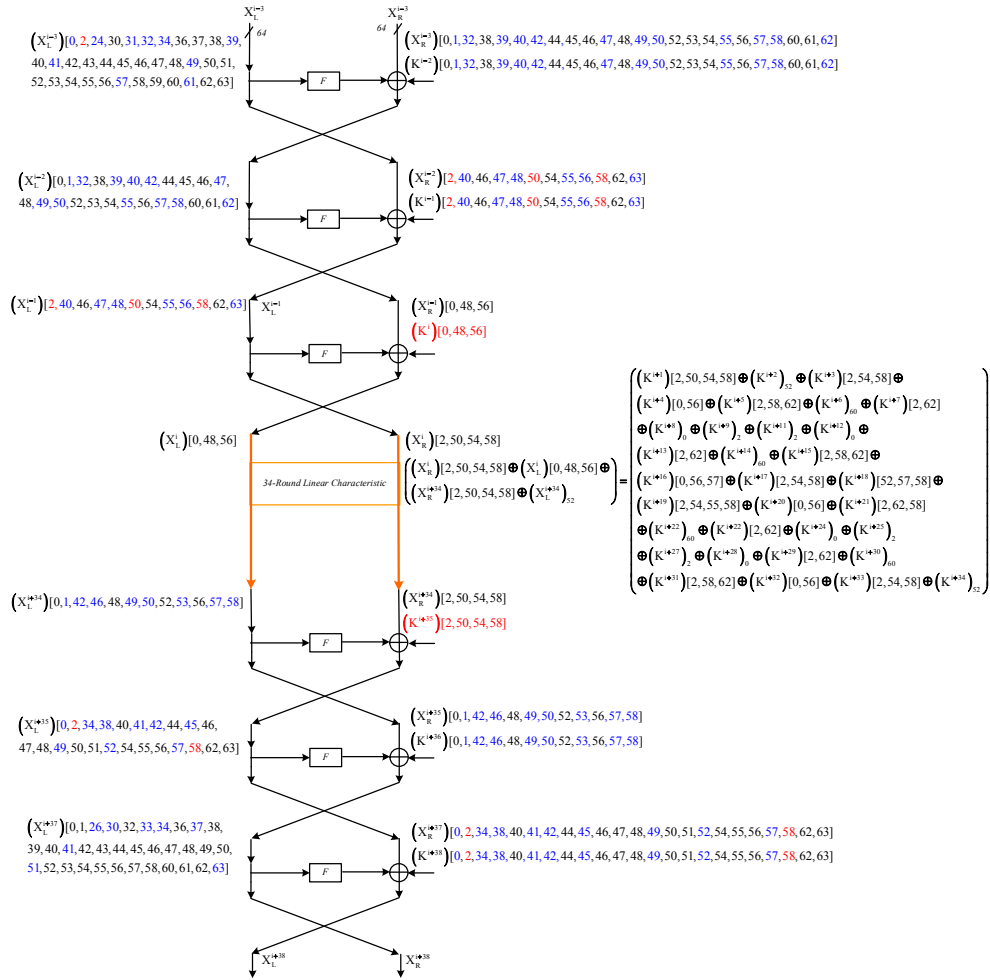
$X_L^{i-3}$ $X_R^{i-3}$

64 64

$(X_L^{i-3})[0,2,24,30,31,32,34,36,37,38,39,40,41,42,43,44,45,46,47,48,49,50,51,52,53,54,55,56,57,58,59,60,61,62,63]$

$(X_R^{i-3})[0,1,32,38,39,40,42,44,45,46,47,48,49,50,52,53,54,55,56,57,58,60,61,62]$

$(K^{i-2})[0,1,32,38,39,40,42,44,45,46,47,48,49,50,52,53,54,55,56,57,58,60,61,62]$

F

$(X_L^{i-2})[0,1,32,38,39,40,42,44,45,46,47,48,49,50,52,53,54,55,56,57,58,60,61,62]$

$(X_R^{i-2})[2,40,46,47,48,50,54,55,56,58,62,63]$

$(K^{i-1})[2,40,46,47,48,50,54,55,56,58,62,63]$

F

$(X_L^{i-1})[2,40,46,47,48,50,54,55,56,58,62,63]$ $X_L^{i-1}$

$(X_R^{i-1})[0,48,56]$

$(K^{i})[0,48,56]$

F

$(X_L^{i})[0,48,56]$

$(X_R^{i})[2,50,54,58]$

34-Round Linear Characteristic

$\begin{pmatrix}(X_R^{i})[2,50,54,58]\oplus(X_L^{i})[0,48,56]\oplus\\(X_R^{i+34})[2,50,54,58]\oplus(X_L^{i+34})_{52}\end{pmatrix}=$

$\begin{pmatrix}(K^{i+1})[2,50,54,58]\oplus(K^{i+2})_{52}\oplus(K^{i+3})[2,54,58]\oplus\\(K^{i+4})[0,56]\oplus(K^{i+5})[2,58,62]\oplus(K^{i+6})_{60}\oplus(K^{i+7})[2,62]\\\oplus(K^{i+8})_0\oplus(K^{i+9})_2\oplus(K^{i+11})_2\oplus(K^{i+12})_0\oplus\\(K^{i+13})[2,62]\oplus(K^{i+14})_{60}\oplus(K^{i+15})[2,58,62]\oplus\\(K^{i+16})[0,56,57]\oplus(K^{i+17})[2,54,58]\oplus(K^{i+18})[52,57,58]\oplus\\(K^{i+19})[2,54,55,58]\oplus(K^{i+20})[0,56]\oplus(K^{i+21})[2,62,58]\\\oplus(K^{i+22})_{60}\oplus(K^{i+22})[2,62]\oplus(K^{i+24})_0\oplus(K^{i+25})_2\\\oplus(K^{i+27})_2\oplus(K^{i+28})_0\oplus(K^{i+29})[2,62]\oplus(K^{i+30})_{60}\\\oplus(K^{i+31})[2,58,62]\oplus(K^{i+32})[0,56]\oplus(K^{i+33})[2,54,58]\oplus(K^{i+34})_{52}\end{pmatrix}$

$(X_L^{i+34})[0,1,42,46,48,49,50,52,53,56,57,58]$

$(X_R^{i+34})[2,50,54,58]$

$(K^{i+35})[2,50,54,58]$

F

$(X_L^{i+35})[0,2,34,38,40,41,42,44,45,46,47,48,49,50,51,52,54,55,56,57,58,62,63]$

$(X_R^{i+35})[0,1,42,46,48,49,50,52,53,56,57,58]$

$(K^{i+36})[0,1,42,46,48,49,50,52,53,56,57,58]$

F

$(X_L^{i+37})[0,1,26,30,32,33,34,36,37,38,39,40,41,42,43,44,45,46,47,48,49,50,51,52,53,54,55,56,57,58,60,61,62,63]$

$(X_R^{i+37})[0,2,34,38,40,41,42,44,45,46,47,48,49,50,51,52,54,55,56,57,58,62,63]$

$(K^{i+38})[0,2,34,38,40,41,42,44,45,46,47,48,49,50,51,52,54,55,56,57,58,62,63]$

F

$X_L^{i+38}$ $X_R^{i+38}$